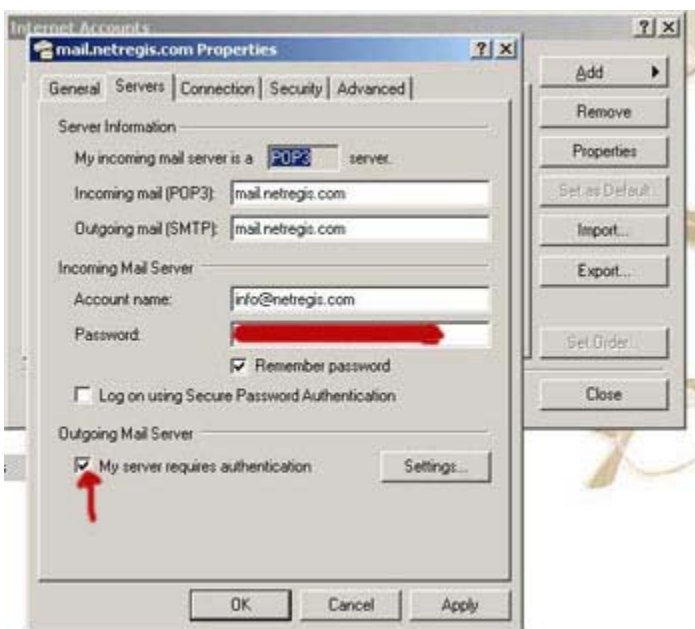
Internet Accounts ? X
mail.netregis.com Properties ? X
General Servers Connection Security Advanced

Server Information
My incoming mail server is a POP3 server.
Incoming mail (POP3): mail.netregis.com
Outgoing mail (SMTP): mail.netregis.com

Incoming Mail Server
Account name: info@netregis.com
Password: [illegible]
Remember password
Log on using Secure Password Authentication

Outgoing Mail Server
My server requires authentication Settings...

OK Cancel Apply

Add
Remove
Properties
Set as Default
Import...
Export...
Set Order...
Close